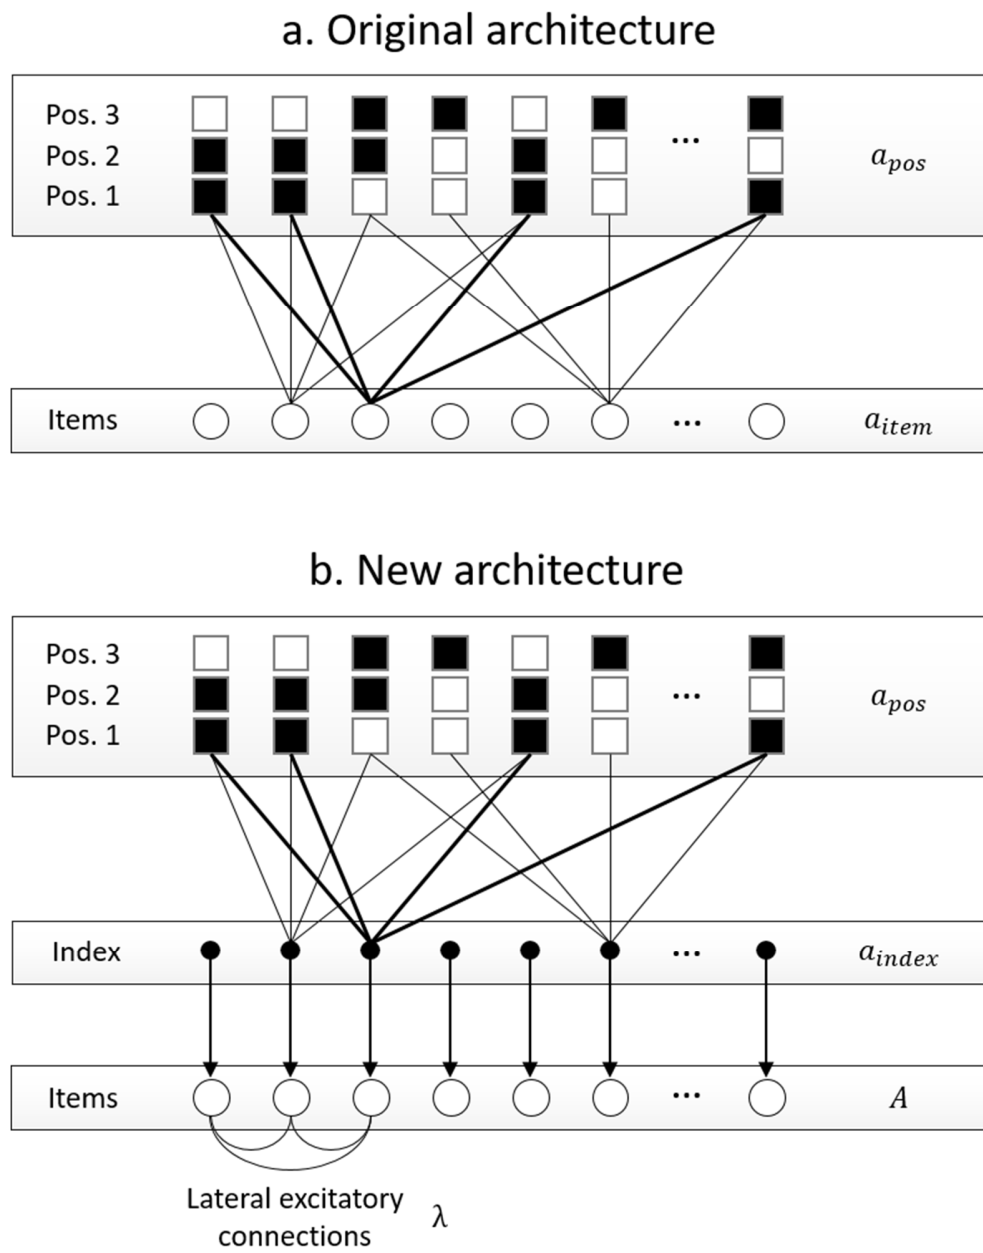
a. Original architecture

Pos. 3
Pos. 2
Pos. 1

...

$a_{pos}$

Items

...

$a_{item}$

b. New architecture

Pos. 3
Pos. 2
Pos. 1

...

$a_{pos}$

Index

...

$a_{index}$

Items

...

$A$

Lateral excitatory connections

$\lambda$